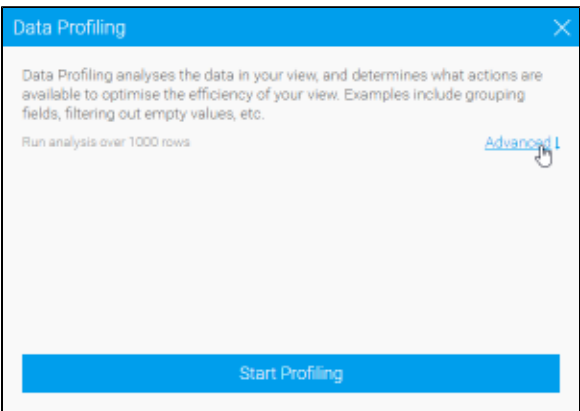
Data Profiling

Data Profiling analyses the data in your view, and determines what actions are available to optimise the efficiency of your view. Examples include grouping fields, filtering out empty values, etc.

Run analysis over 1000 rows

Advanced

Start Profiling